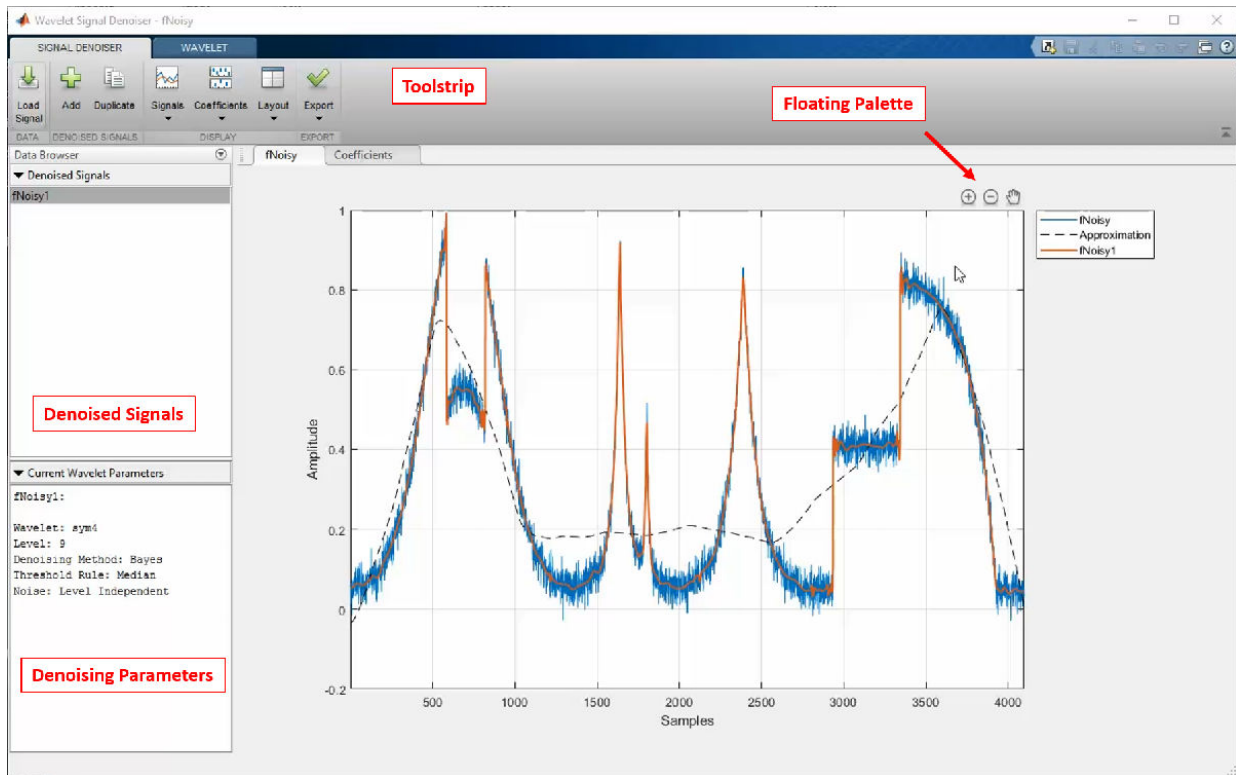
Wavelet Signal Denoiser - fNoisy

SIGNAL DENOISER
WAVELET

Load Signal
Add
Duplicate
Signals
Coefficients
Layout
Export

DATA
DENOISED SIGNALS
DISPLAY
EXPORT

Toolstrip

Floating Palette

Data Browser
Denoised Signals
fNoisy1

Denoised Signals

Current Wavelet Parameters
fNoisy1:

Wavelet: sym4
Level: 9
Denoising Method: Bayes
Threshold Rule: Median
Noise: Level Independent

Denoising Parameters

fNoisy
Coefficients

fNoisy
Approximation
fNoisy1

Amplitude
1
0.8
0.6
0.4
0.2
0
-0.2

500
1000
1500
2000
2500
3000
3500
4000
Samples